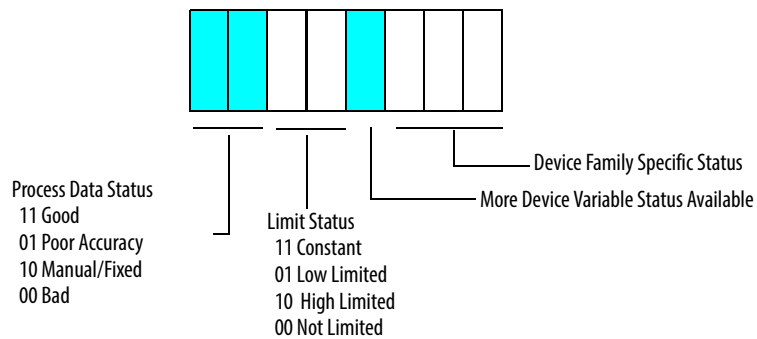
Device Family Specific Status

More Device Variable Status Available

Process Data Status
11 Good
01 Poor Accuracy
10 Manual/Fixed
00 Bad

Limit Status
11 Constant
01 Low Limited
10 High Limited
00 Not Limited